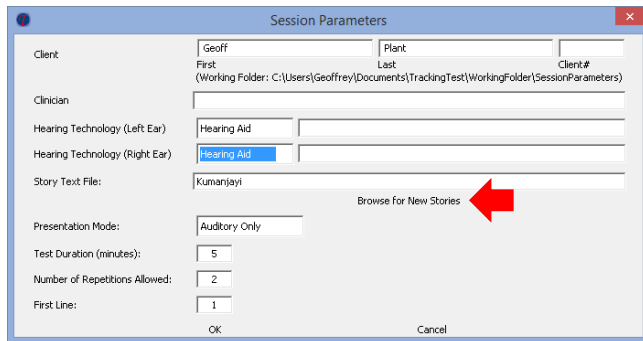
Session Parameters

Client
Geoff
Plant
First
Last
Client#
(Working Folder: C:\Users\Geoffrey\Documents\TrackingTest\WorkingFolder\SessionParameters)

Clinician

Hearing Technology (Left Ear)
Hearing Aid

Hearing Technology (Right Ear)
Hearing Aid

Story Text File:
Kumanjayi

Browse for New Stories

Presentation Mode:
Auditory Only

Test Duration (minutes):
5

Number of Repetitions Allowed:
2

First Line:
1

OK
Cancel